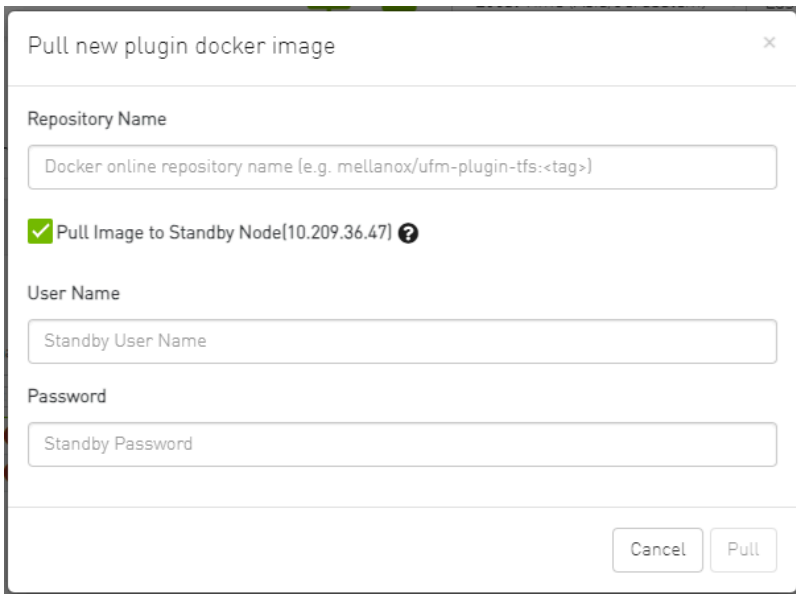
Pull new plugin docker image

×

Repository Name

Docker online repository name (e.g. mellanox/ufm-plugin-tfs:<tag>)

Pull Image to Standby Node(10.209.36.47)

User Name

Standby User Name

Password

Standby Password

Cancel

Pull